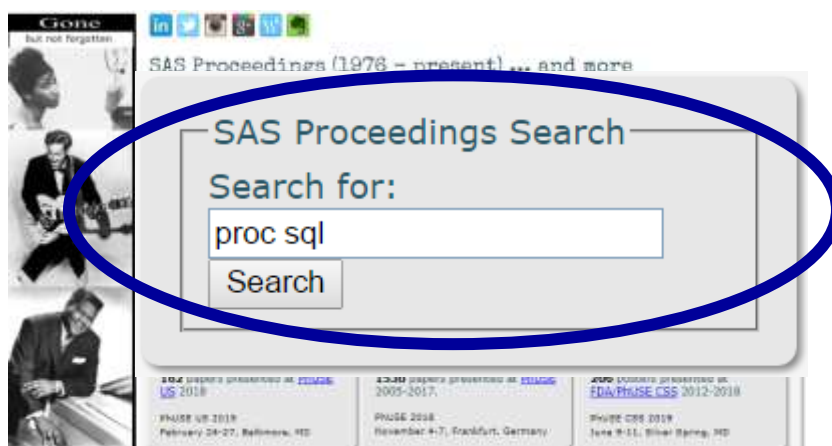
Gone
but not forgotten

SAS Proceedings (1976 – present) ... and more

SAS Proceedings Search

Search for:

proc sql

Search

162 papers presented at PhUSE US 2018

PhUSE US 2019
February 24-27, Baltimore, MD

1530 papers presented at PhUSE 2005-2017.

PhUSE 2018
November 4-7, Frankfurt, Germany

205 posters presented at FDA/PhUSE CSS 2012-2018

PhUSE CSS 2019
June 9-11, Silver Spring, MD